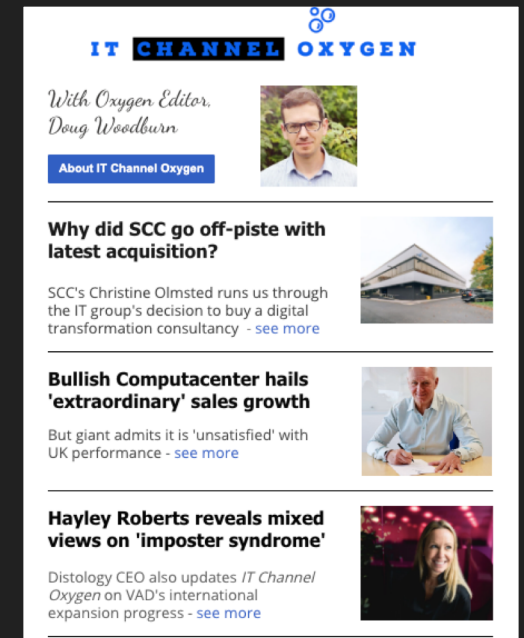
IT CHANNEL OXYGEN

With Oxygen Editor, Doug Woodburn

About IT Channel Oxygen

Why did SCC go off-piste with latest acquisition?

SCC's Christine Olmsted runs us through the IT group's decision to buy a digital transformation consultancy - see more

Bullish Computacenter hails 'extraordinary' sales growth

But giant admits it is 'unsatisfied' with UK performance - see more

Hayley Roberts reveals mixed views on 'imposter syndrome'

Distology CEO also updates *IT Channel Oxygen* on VAD's international expansion progress - see more